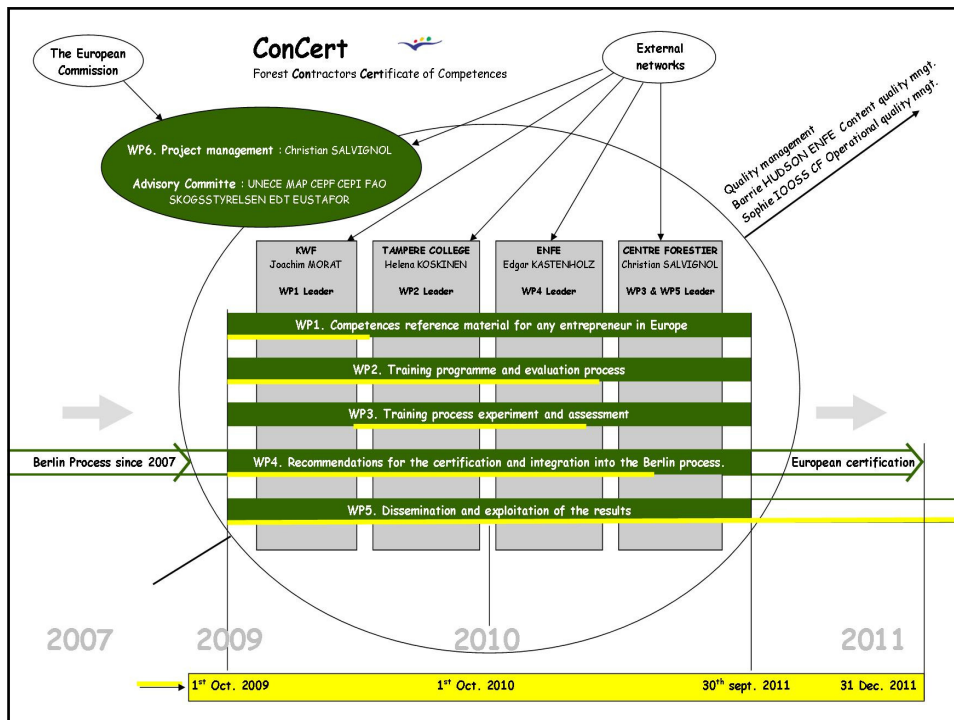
The European Commission

ConCert

Forest Contractors Certificate of Competences

External networks

WP6. Project management : Christian SALVIGNOL

Advisory Committe : UNECE MAP CEPF CEPI FAO SKOGSSTYRELSEN EDT EUSTAFOR

Quality management
Barrie HUDSON ENFE Content quality mngt.
Sophie IOOSS CF Operational quality mngt.

KWF
Joachim MORAT
WP1 Leader

TAMPERE COLLEGE
Helena KOSKINEN
WP2 Leader

ENFE
Edgar KASTENHOLZ
WP4 Leader

CENTRE FORESTIER
Christian SALVIGNOL
WP3 & WP5 Leader

WP1. Competences reference material for any entrepreneur in Europe

WP2. Training programme and evaluation process

WP3. Training process experiment and assessment

Berlin Process since 2007

WP4. Recommendations for the certification and integration into the Berlin process.

European certification

WP5. Dissemination and exploitation of the results

2007 2009 2010 2011

$1^{st}$ Oct. 2009 $1^{st}$ Oct. 2010 $30^{th}$ sept. 2011 31 Dec. 2011